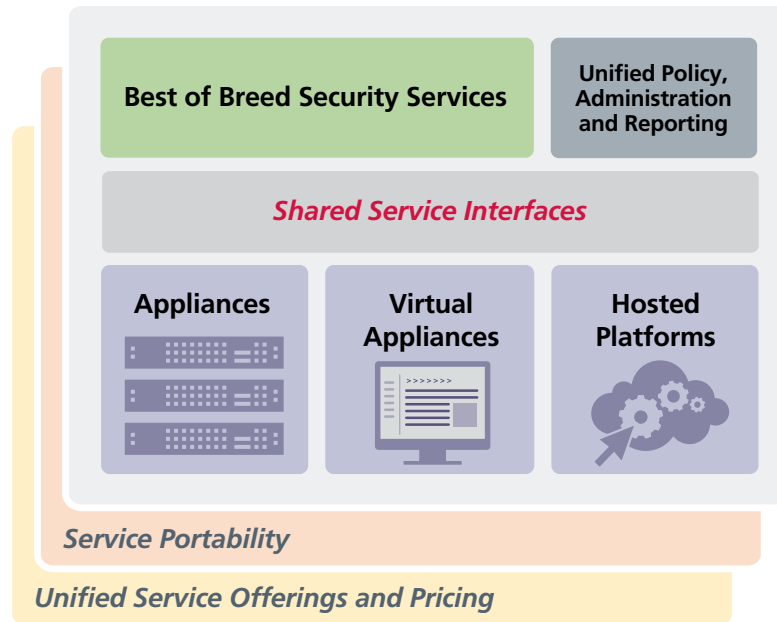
Best of Breed Security Services

Unified Policy, Administration and Reporting

Shared Service Interfaces

Appliances

Virtual Appliances

>>>>>>>

Hosted Platforms

Service Portability

Unified Service Offerings and Pricing